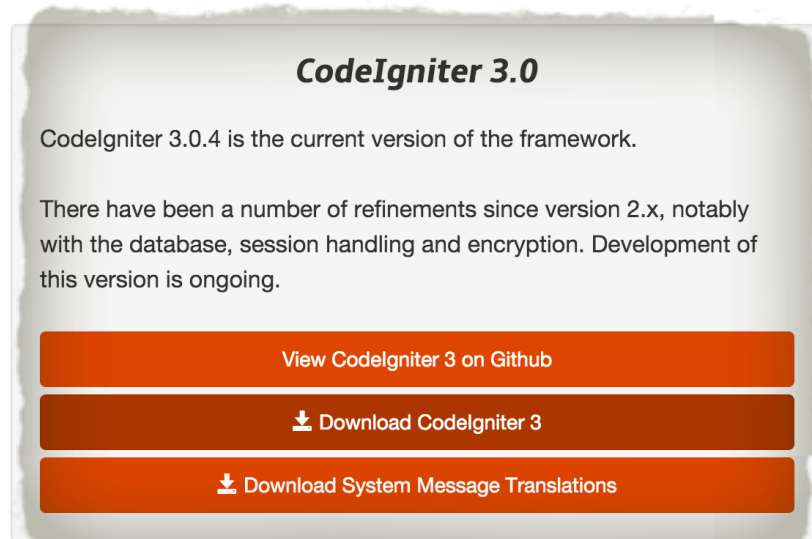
CodeIgniter 3.0

CodeIgniter 3.0.4 is the current version of the framework.

There have been a number of refinements since version 2.x, notably with the database, session handling and encryption. Development of this version is ongoing.

View CodeIgniter 3 on Github

Download CodeIgniter 3

Download System Message Translations